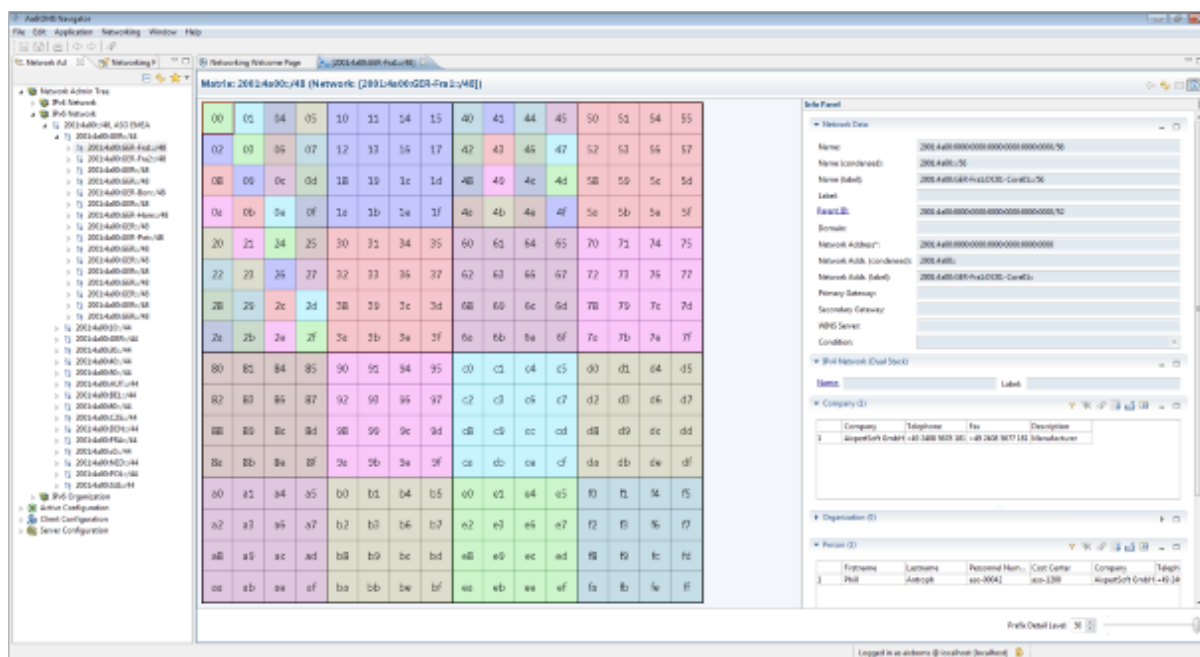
AxIOMS Navigator
File Edit Application Networking Window Help

Network Ad | Networking | Networking Welcome Page | 2001:4a00:60f:Fra1::/48

Matrix: 2001:4a00:c:/48 (Network: [2001:4a00:GER-Fra1::/48])

Network Admin Tree
IPv4 Network
IPv6 Network
2001:4a00::/48, ASO EMEA
IPv6 Organization
Active Configuration
Client Configuration
Server Configuration

| 00 | 01 | 04 | 05 | 10 | 11 | 14 | 15 | 40 | 41 | 44 | 45 | 50 | 51 | 54 | 55 |
|---|---|---|---|---|---|---|---|---|---|---|---|---|---|---|---|
| 02 | 03 | 06 | 07 | 12 | 13 | 16 | 17 | 42 | 43 | 46 | 47 | 52 | 53 | 56 | 57 |
| 08 | 09 | 0c | 0d | 18 | 19 | 1c | 1d | 48 | 49 | 4c | 4d | 58 | 59 | 5c | 5d |
| 0a | 0b | 0e | 0f | 1a | 1b | 1e | 1f | 4a | 4b | 4e | 4f | 5a | 5b | 5e | 5f |
| 20 | 21 | 24 | 25 | 30 | 31 | 34 | 35 | 60 | 61 | 64 | 65 | 70 | 71 | 74 | 75 |
| 22 | 23 | 26 | 27 | 32 | 33 | 36 | 37 | 62 | 63 | 66 | 67 | 72 | 73 | 76 | 77 |
| 28 | 29 | 2c | 2d | 38 | 39 | 3c | 3d | 68 | 69 | 6c | 6d | 78 | 79 | 7c | 7d |
| 2a | 2b | 2e | 2f | 3a | 3b | 3e | 3f | 6a | 6b | 6e | 6f | 7a | 7b | 7e | 7f |
| 80 | 81 | 84 | 85 | 90 | 91 | 94 | 95 | c0 | c1 | c4 | c5 | d0 | d1 | d4 | d5 |
| 82 | 83 | 86 | 87 | 92 | 93 | 96 | 97 | c2 | c3 | c6 | c7 | d2 | d3 | d6 | d7 |
| 88 | 89 | 8c | 8d | 98 | 99 | 9c | 9d | c8 | c9 | cc | cd | d8 | d9 | dc | dd |
| 8a | 8b | 8e | 8f | 9a | 9b | 9e | 9f | ca | cb | ce | cf | da | db | de | df |
| a0 | a1 | a4 | a5 | b0 | b1 | b4 | b5 | e0 | e1 | e4 | e5 | f0 | f1 | f4 | f5 |
| a2 | a3 | a6 | a7 | b2 | b3 | b6 | b7 | e2 | e3 | e6 | e7 | f2 | f3 | f6 | f7 |
| a8 | a9 | ac | ad | b8 | b9 | bc | bd | e8 | e9 | ec | ed | f8 | f9 | fc | fd |
| aa | ab | ae | af | ba | bb | be | bf | ea | eb | ee | ef | fa | fb | fe | ff |

Info Panel
Network Data
Name: 2001:4a00:0000:0000:0000:0000:0000:0000/56
Name (condensed): 2001:4a00::/56
Name (label): 2001:4a00:GER-Fra1:OCEL-Core01::/56
Label:
Parent ID: 2001:4a00:0000:0000:0000:0000:0000:0000/52
Domain:
Network Address*: 2001:4a00:0000:0000:0000:0000:0000:0000
Network Addr. (condensed): 2001:4a00::
Network Addr. (label): 2001:4a00:GER-Fra1:OCEL-Core01::
Primary Gateway:
Secondary Gateway:
WINS Server:
Condition:
IPv4 Network (Dual Stack)
Name: Label:
Company (1)
| | Company | Telephone | Fax | Description |
|---|---|---|---|---|
| 1 | AlcpertSoft GmbH | +49 2408 9877 181 | +49 2408 9877 182 | Manufacturer |
Organization (0)
Person (1)
| | Firstname | Lastname | Personnel Num... | Cost Center | Company | Teleph |
|---|---|---|---|---|---|---|
| 1 | Phill | Antroph | acc-00041 | acc-1200 | AlcpertSoft GmbH | +49 24 |
Prefix Detail Level: 56
Logged in as aiobsms @ localhost (localhost)